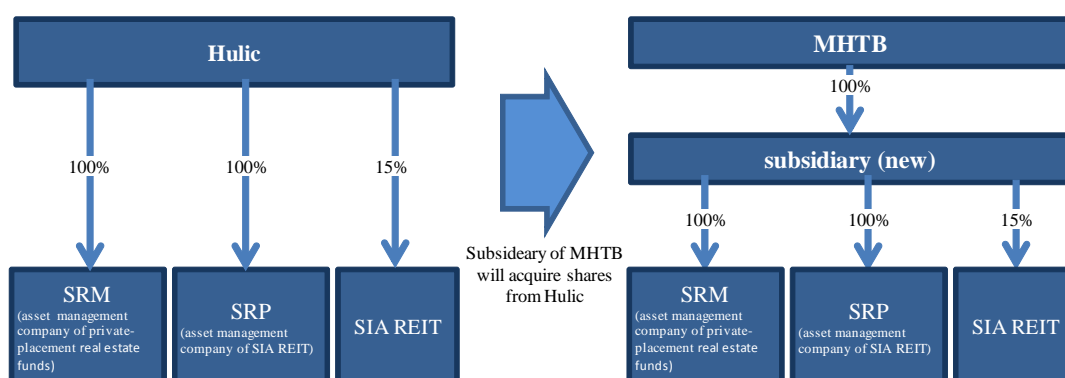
Hulic

100%

100%

15%

SRM
(asset management company of private-placement real estate funds)

SRP
(asset management company of SIA REIT)

SIA REIT

Subsideary of MHTB will acquire shares from Hulic

MHTB

100%

subsidiary (new)

100%

100%

15%

SRM
(asset management company of private-placement real estate funds)

SRP
(asset management company of SIA REIT)

SIA REIT